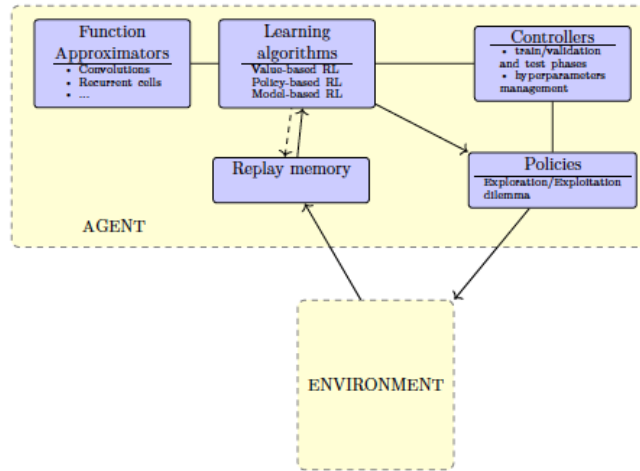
Function Approximators

- Convolutions
- Recurrent cells
- ...

Learning algorithms

Value-based RL
Policy-based RL
Model-based RL

Controllers

- train/validation and test phases
- hyperparameters management

Replay memory

Policies

Exploration/Exploitation dilemma

AGENT

ENVIRONMENT